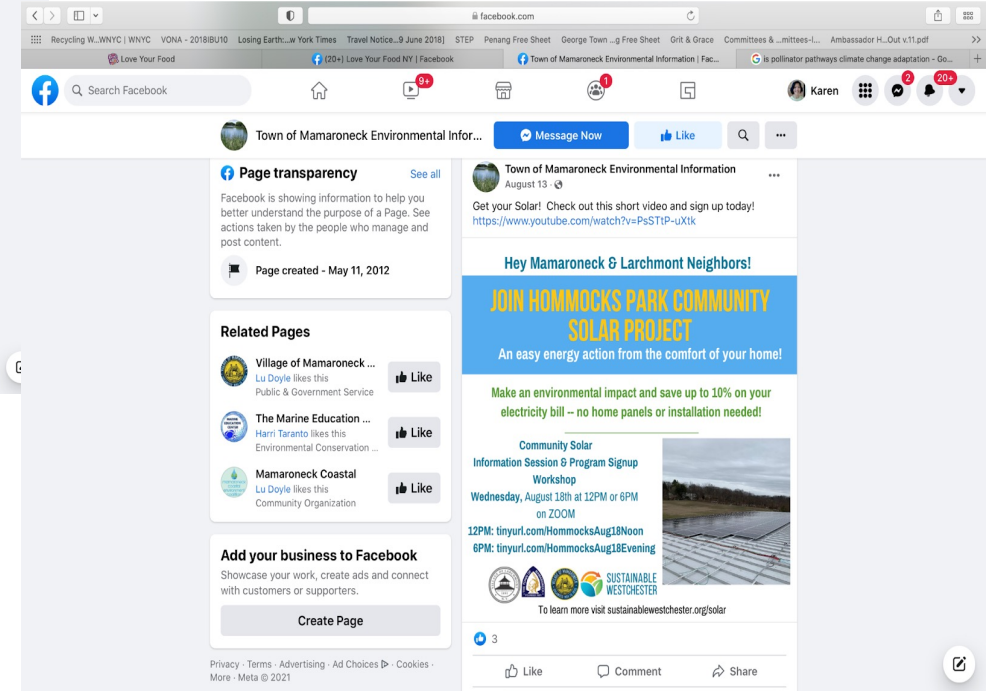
facebook.com

Recycling W...WNYC | WNYC VONA - 2018IBU10 Losing Earth:...w York Times Travel Notice...9 June 2018] STEP Penang Free Sheet George Town ...g Free Sheet Grit & Grace Committees & ...mittees-l... Ambassador H...Out v.11.pdf

Love Your Food
(20+) Love Your Food NY | Facebook
Town of Mamaroneck Environmental Information | Fac...
is pollinator pathways climate change adaptation - Go...

Search Facebook
9+
1
Karen
2
20+

Town of Mamaroneck Environmental Infor...
Message Now
Like

Page transparency
See all
Facebook is showing information to help you better understand the purpose of a Page. See actions taken by the people who manage and post content.
Page created - May 11, 2012

Related Pages
Village of Mamaroneck ...
Lu Doyle likes this
Public & Government Service
Like
The Marine Education ...
Harri Taranto likes this
Environmental Conservation ...
Like
Mamaroneck Coastal
Lu Doyle likes this
Community Organization
Like

Add your business to Facebook
Showcase your work, create ads and connect with customers or supporters.
Create Page

Privacy · Terms · Advertising · Ad Choices · Cookies · More · Meta © 2021

Town of Mamaroneck Environmental Information
August 13 ·
Get your Solar! Check out this short video and sign up today!
https://www.youtube.com/watch?v=PsSTtP-uXtk

Hey Mamaroneck & Larchmont Neighbors!
JOIN HOMMOCKS PARK COMMUNITY SOLAR PROJECT
An easy energy action from the comfort of your home!
Make an environmental impact and save up to 10% on your electricity bill -- no home panels or installation needed!
Community Solar
Information Session & Program Signup Workshop
Wednesday, August 18th at 12PM or 6PM on ZOOM
12PM: tinyurl.com/HommocksAug18Noon
6PM: tinyurl.com/HommocksAug18Evening
SUSTAINABLE WESTCHESTER
To learn more visit sustainablewestchester.org/solar

3
Like
Comment
Share